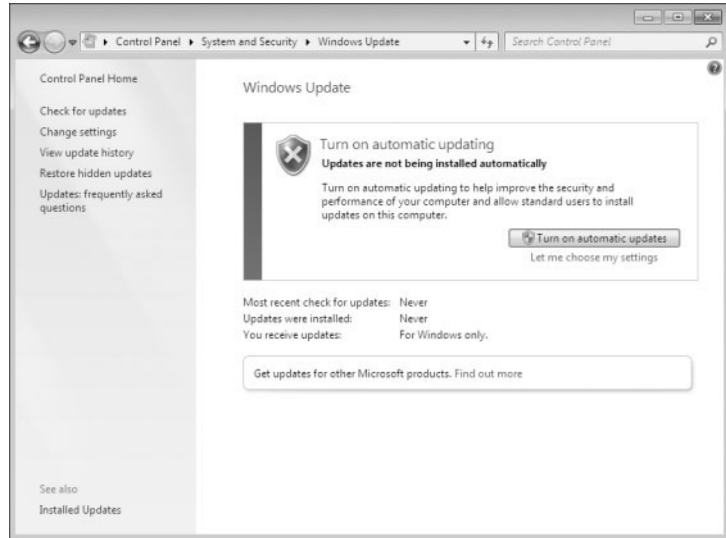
▸ Control Panel ▸ System and Security ▸ Windows Update

Search Control Panel

Control Panel Home

Check for updates

Change settings

View update history

Restore hidden updates

Updates: frequently asked questions

Windows Update

Turn on automatic updating

Updates are not being installed automatically

Turn on automatic updating to help improve the security and performance of your computer and allow standard users to install updates on this computer.

Turn on automatic updates

Let me choose my settings

| | |
|---|---|
| Most recent check for updates: | Never |
| Updates were installed: | Never |
| You receive updates: | For Windows only. |

Get updates for other Microsoft products. Find out more

See also

Installed Updates